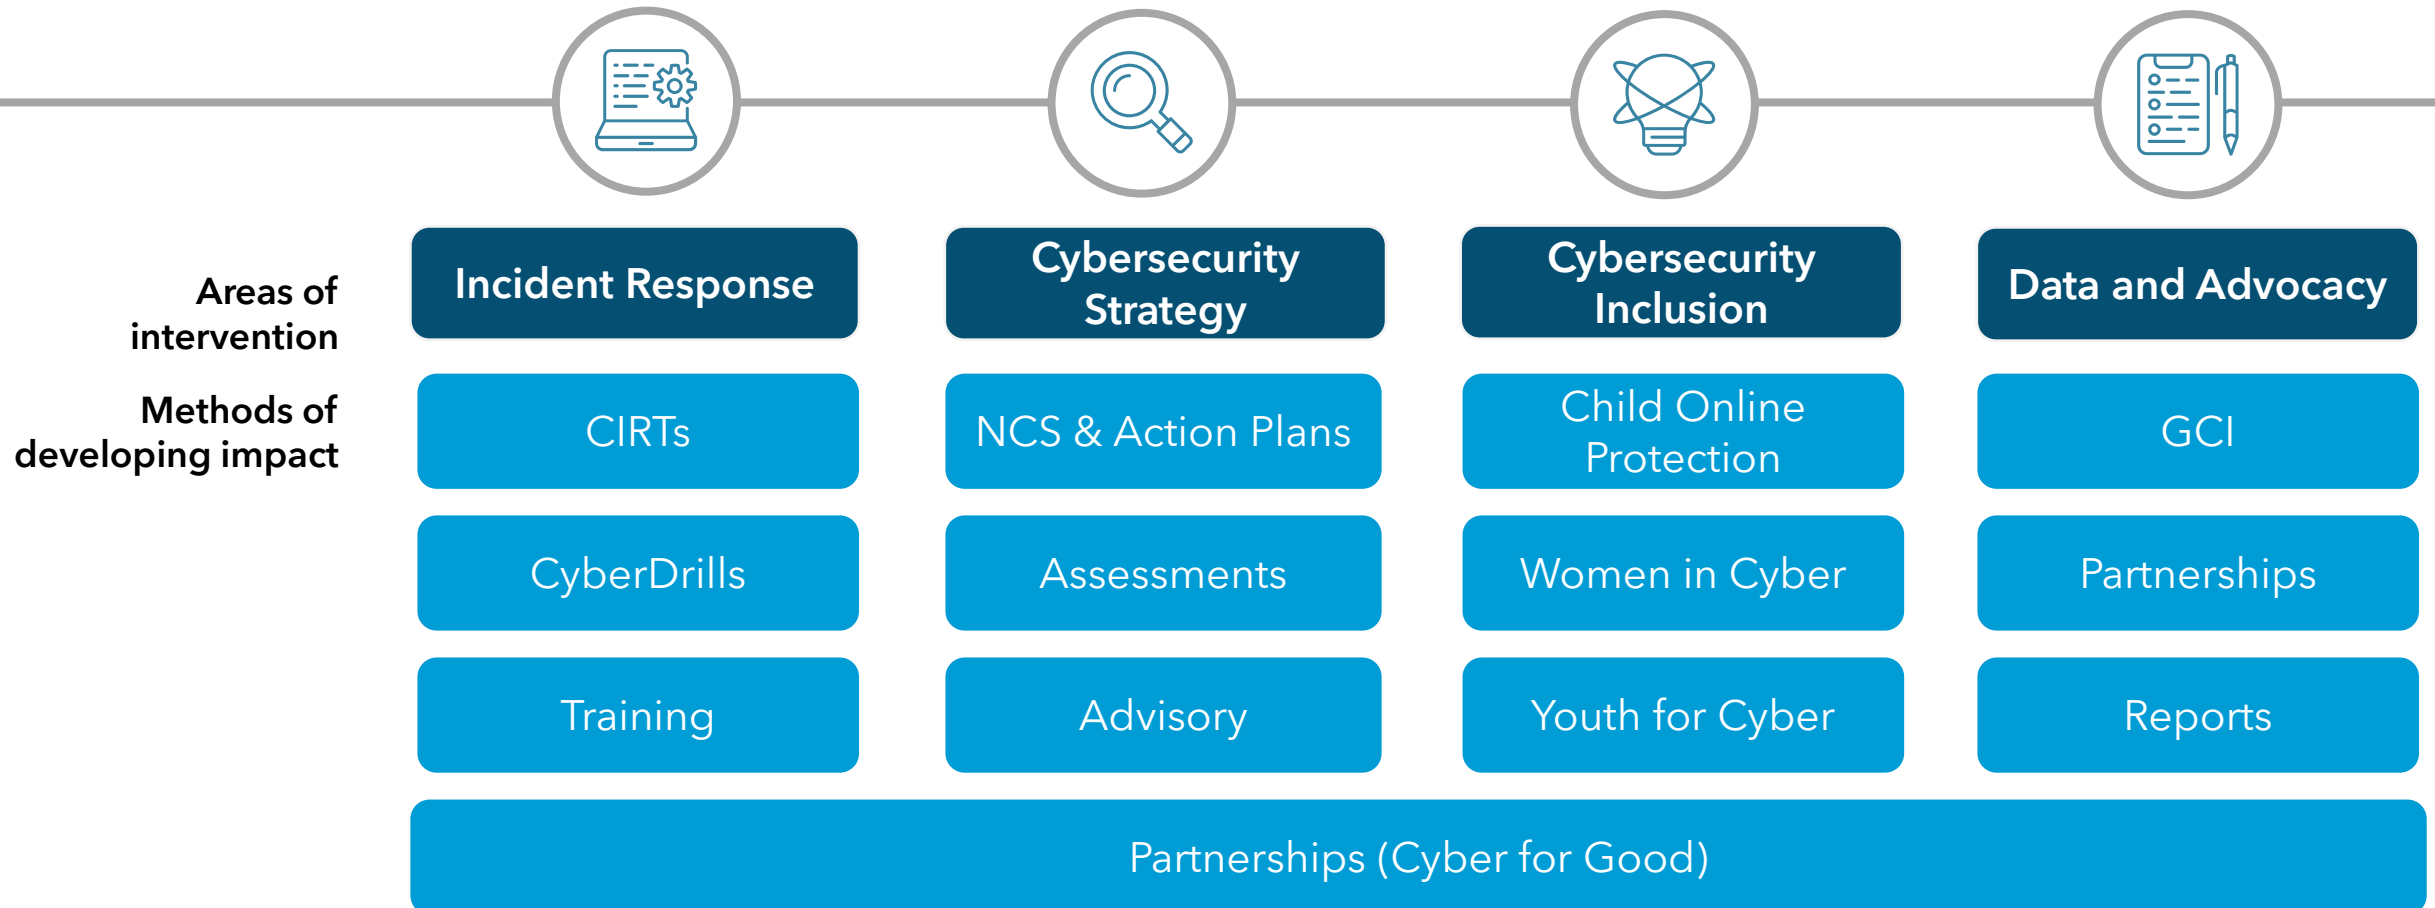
Areas of intervention

Methods of developing impact

| Incident Response | Cybersecurity Strategy | Cybersecurity Inclusion | Data and Advocacy |
|---|---|---|---|
| CIRTs | NCS & Action Plans | Child Online Protection | GCI |
| CyberDrills | Assessments | Women in Cyber | Partnerships |
| Training | Advisory | Youth for Cyber | Reports |

Partnerships (Cyber for Good)